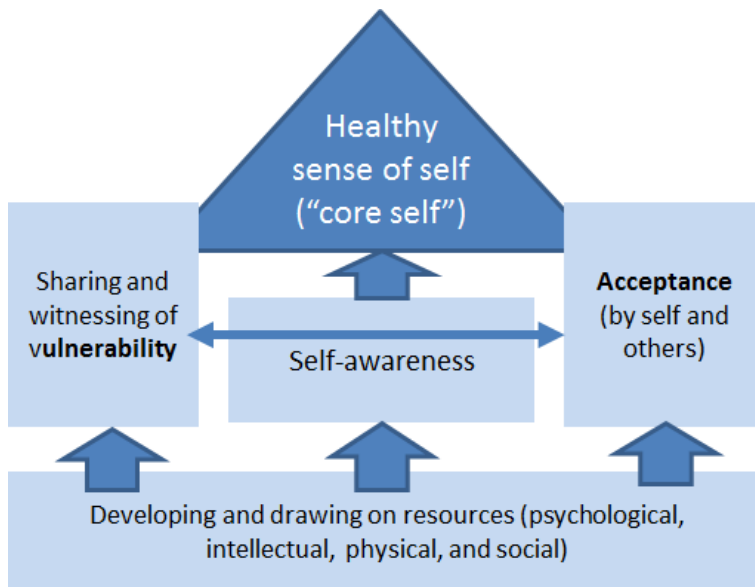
Healthy sense of self ("core self")

Sharing and witnessing of vulnerability

Self-awareness

Acceptance (by self and others)

Developing and drawing on resources (psychological, intellectual, physical, and social)